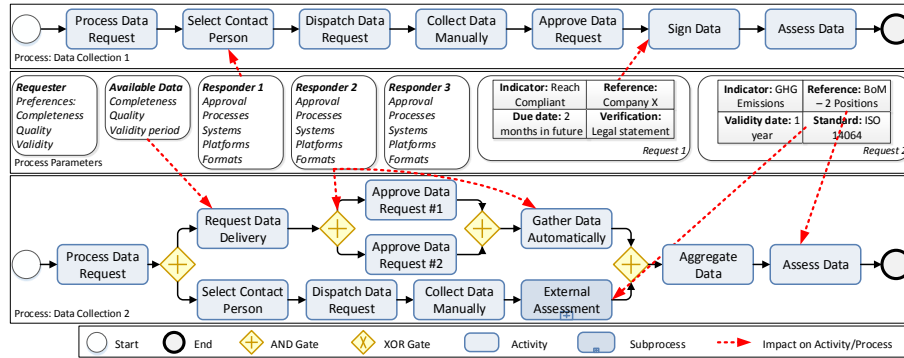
Process Data Request

Select Contact Person

Dispatch Data Request

Collect Data Manually

Approve Data Request

Sign Data

Assess Data

Process: Data Collection 1

*Requester*
*Preferences:*
*Completeness*
*Quality*
*Validity*

*Available Data*
*Completeness*
*Quality*
*Validity period*

*Responder 1*
*Approval*
*Processes*
*Systems*
*Platforms*
*Formats*

*Responder 2*
*Approval*
*Processes*
*Systems*
*Platforms*
*Formats*

*Responder 3*
*Approval*
*Processes*
*Systems*
*Platforms*
*Formats*

Process Parameters

| **Indicator:** Reach Compliant | **Reference:** Company X |
|---|---|
| **Due date:** 2 months in future | **Verification:** Legal statement |

*Request 1*

| **Indicator:** GHG Emissions | **Reference:** BoM – 2 Positions |
|---|---|
| **Validity date:** 1 year | **Standard:** ISO 14064 |

*Request 2*

Process Data Request

Request Data Delivery

Approve Data Request #1

Approve Data Request #2

Gather Data Automatically

Aggregate Data

Assess Data

Select Contact Person

Dispatch Data Request

Collect Data Manually

External Assessment

Process: Data Collection 2

Start

End

AND Gate

XOR Gate

Activity

Subprocess

Impact on Activity/Process